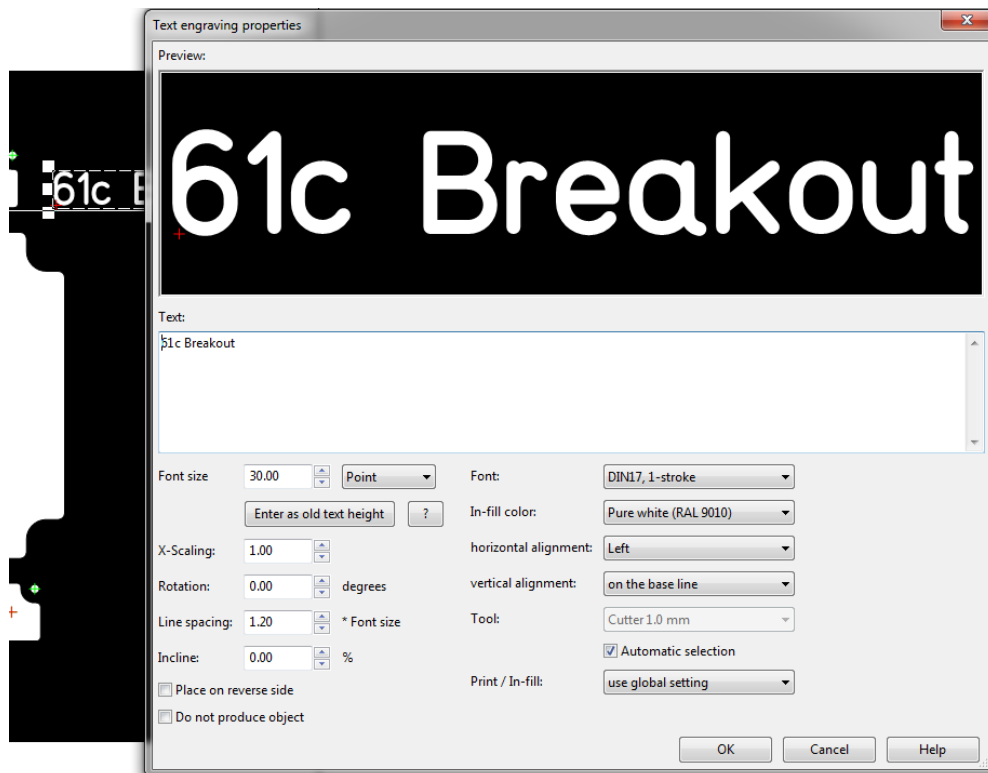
61c B

Text engraving properties

Preview:

61c Breakout

Text:

61c Breakout

Font size 30.00 Point

Enter as old text height ?

X-Scaling: 1.00

Rotation: 0.00 degrees

Line spacing: 1.20 * Font size

Incline: 0.00 %

Place on reverse side

Do not produce object

Font: DIN17, 1-stroke

In-fill color: Pure white (RAL 9010)

horizontal alignment: Left

vertical alignment: on the base line

Tool: Cutter 1.0 mm

Automatic selection

Print / In-fill: use global setting

OK Cancel Help